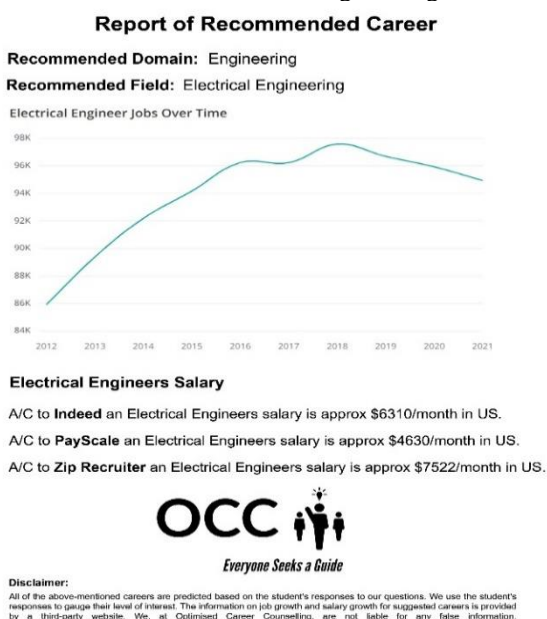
Report of Recommended Career

Recommended Domain: Engineering

Recommended Field: Electrical Engineering

Electrical Engineer Jobs Over Time

98K
96K
94K
92K
90K
88K
86K
84K

2012 2013 2014 2015 2016 2017 2018 2019 2020 2021

Electrical Engineers Salary

A/C to Indeed an Electrical Engineers salary is approx $6310/month in US.

A/C to PayScale an Electrical Engineers salary is approx $4630/month in US.

A/C to Zip Recruiter an Electrical Engineers salary is approx $7522/month in US.

OCC

Everyone Seeks a Guide

Disclaimer:

All of the above-mentioned careers are predicted based on the student's responses to our questions. We use the student's responses to gauge their level of interest. The information on job growth and salary growth for suggested careers is provided by a third-party website. We, at Optimised Career Counselling, are not liable for any false information.